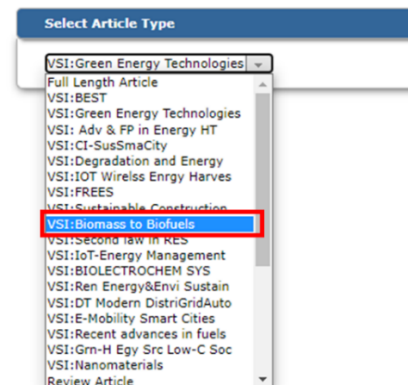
Select Article Type

VSI:Green Energy Technologies

Full Length Article
VSI:BEST
VSI:Green Energy Technologies
VSI: Adv & FP in Energy HT
VSI:CI-SusSmaCity
VSI:Degradation and Energy
VSI:IOT Wirelss Enrgy Harves
VSI:FREES
VSI:Sustainable Construction
VSI:Biomass to Biofuels
VSI:Second law in RES
VSI:IoT-Energy Management
VSI:BIOLECTROCHEM SYS
VSI:Ren Energy&Envi Sustain
VSI:DT Modern DistriGridAuto
VSI:E-Mobility Smart Cities
VSI:Recent advances in fuels
VSI:Grn-H Egy Src Low-C Soc
VSI:Nanomaterials
Review Article